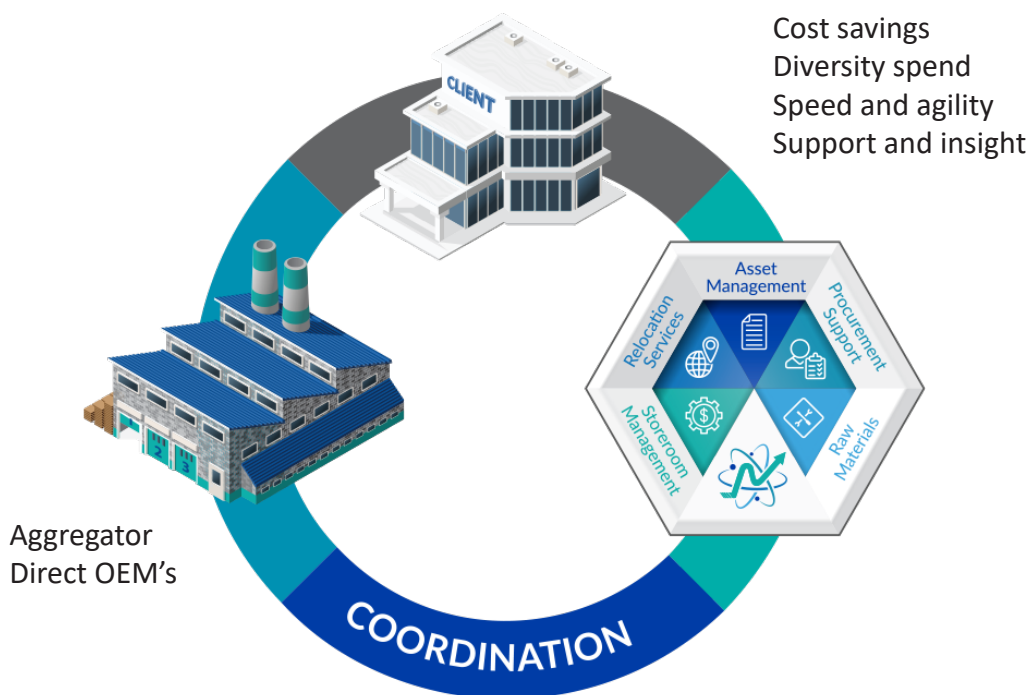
Cost savings
Diversity spend
Speed and agility
Support and insight

CLIENT

Asset Management

Procurement Support

Raw Materials

Storeroom Management

Relocation Services

2 3

Aggregator
Direct OEM's

COORDINATION